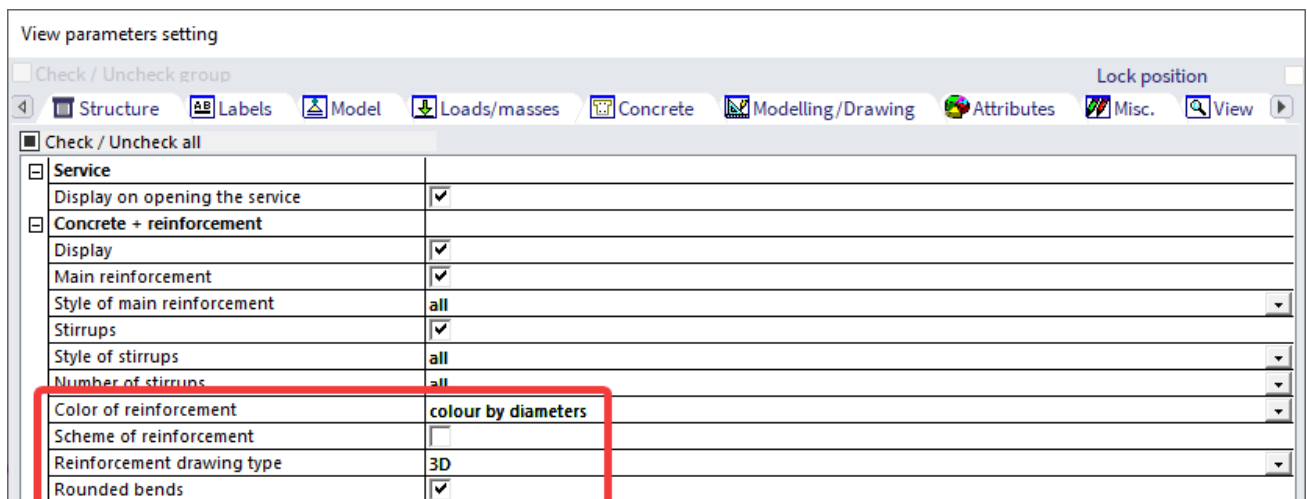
View parameters setting

Check / Uncheck group

Lock position

Structure | Labels | Model | Loads/masses | Concrete | Modelling/Drawing | Attributes | Misc. | View

Check / Uncheck all

| | |
|---|---|
| **Service** | |
| Display on opening the service | ☑ |
| **Concrete + reinforcement** | |
| Display | ☑ |
| Main reinforcement | ☑ |
| Style of main reinforcement | **all** |
| Stirrups | ☑ |
| Style of stirrups | **all** |
| Number of stirrups | **all** |
| Color of reinforcement | **colour by diameters** |
| Scheme of reinforcement | ☐ |
| Reinforcement drawing type | **3D** |
| Rounded bends | ☑ |